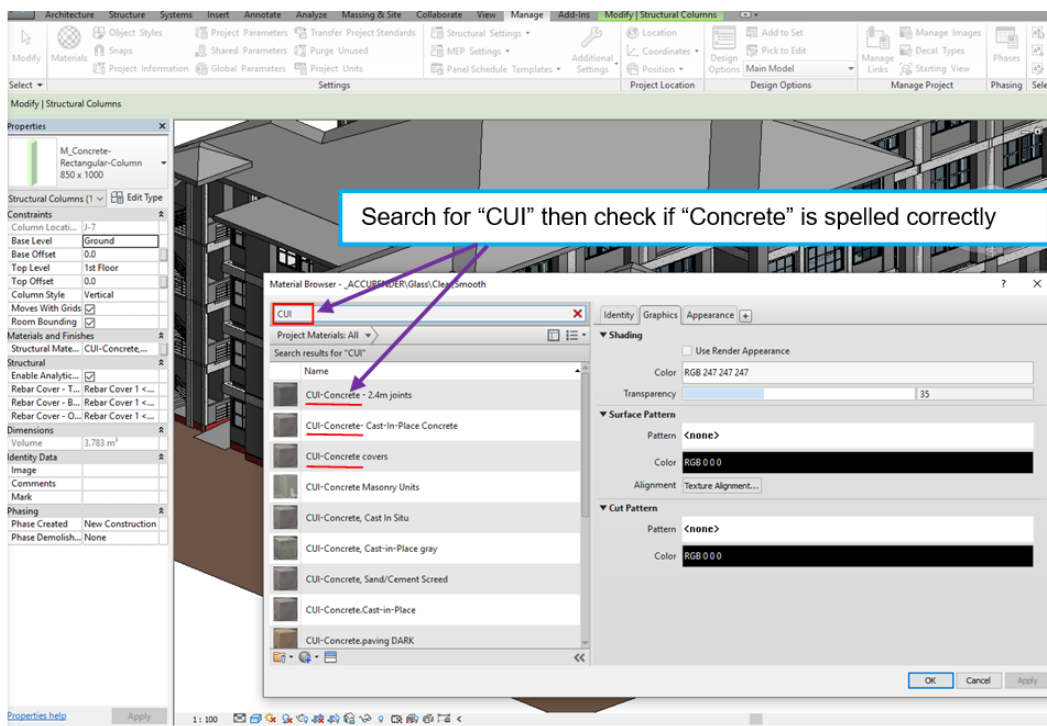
Architecture Structure Systems Insert Annotate Analyze Massing & Site Collaborate View Manage Add-Ins Modify | Structural Columns

Modify Materials Object Styles Snaps Project Information Project Parameters Shared Parameters Global Parameters Transfer Project Standards Purge Unused Project Units Structural Settings MEP Settings Panel Schedule Templates Additional Settings Location Coordinates Position Design Options Add to Set Pick to Edit Main Model Manage Links Manage Images Decal Types Starting View Phases

Select Settings Project Location Design Options Manage Project Phasing

Modify | Structural Columns

Properties

M_Concrete-Rectangular-Column 850 x 1000

Structural Columns (1 Edit Type

| Constraints | |
|---|---|
| Column Locati... | J-7 |
| Base Level | Ground |
| Base Offset | 0.0 |
| Top Level | 1st Floor |
| Top Offset | 0.0 |
| Column Style | Vertical |
| Moves With Grids | ☑ |
| Room Bounding | ☑ |
| Materials and Finishes | |
| Structural Mate... | CUI-Concrete,... |
| Structural | |
| Enable Analytic... | ☑ |
| Rebar Cover - T... | Rebar Cover 1 <... |
| Rebar Cover - B... | Rebar Cover 1 <... |
| Rebar Cover - O... | Rebar Cover 1 <... |
| Dimensions | |
| Volume | 3.783 m³ |
| Identity Data | |
| Image | |
| Comments | |
| Mark | |
| Phasing | |
| Phase Created | New Construction |
| Phase Demolish... | None |

Properties help Apply

Search for “CUI” then check if “Concrete” is spelled correctly

Material Browser - _ACCURENDER\Glass\Clear Smooth

CUI

Project Materials: All

Search results for "CUI"

Name

CUI-Concrete - 2.4m joints
CUI-Concrete- Cast-In-Place Concrete
CUI-Concrete covers
CUI-Concrete Masonry Units
CUI-Concrete, Cast In Situ
CUI-Concrete, Cast-in-Place gray
CUI-Concrete, Sand/Cement Screed
CUI-Concrete.Cast-in-Place
CUI-Concrete.paving DARK

Identity Graphics Appearance +

Shading
Use Render Appearance
Color RGB 247 247 247
Transparency 35

Surface Pattern
Pattern <none>
Color RGB 0 0 0
Alignment Texture Alignment...

Cut Pattern
Pattern <none>
Color RGB 0 0 0

OK Cancel Apply

1 : 100